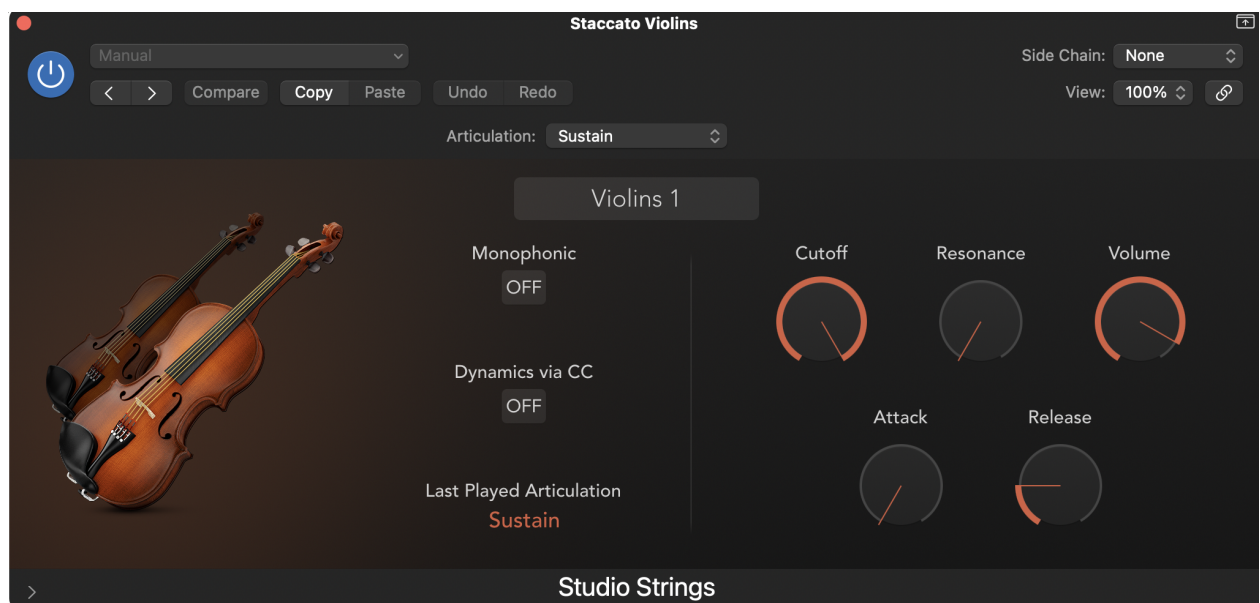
Staccato Violins

Manual

Compare Copy Paste Undo Redo

Side Chain: None

View: 100%

Articulation: Sustain

Violins 1

Monophonic
OFF

Dynamics via CC
OFF

Last Played Articulation
Sustain

Cutoff Resonance Volume

Attack Release

Studio Strings